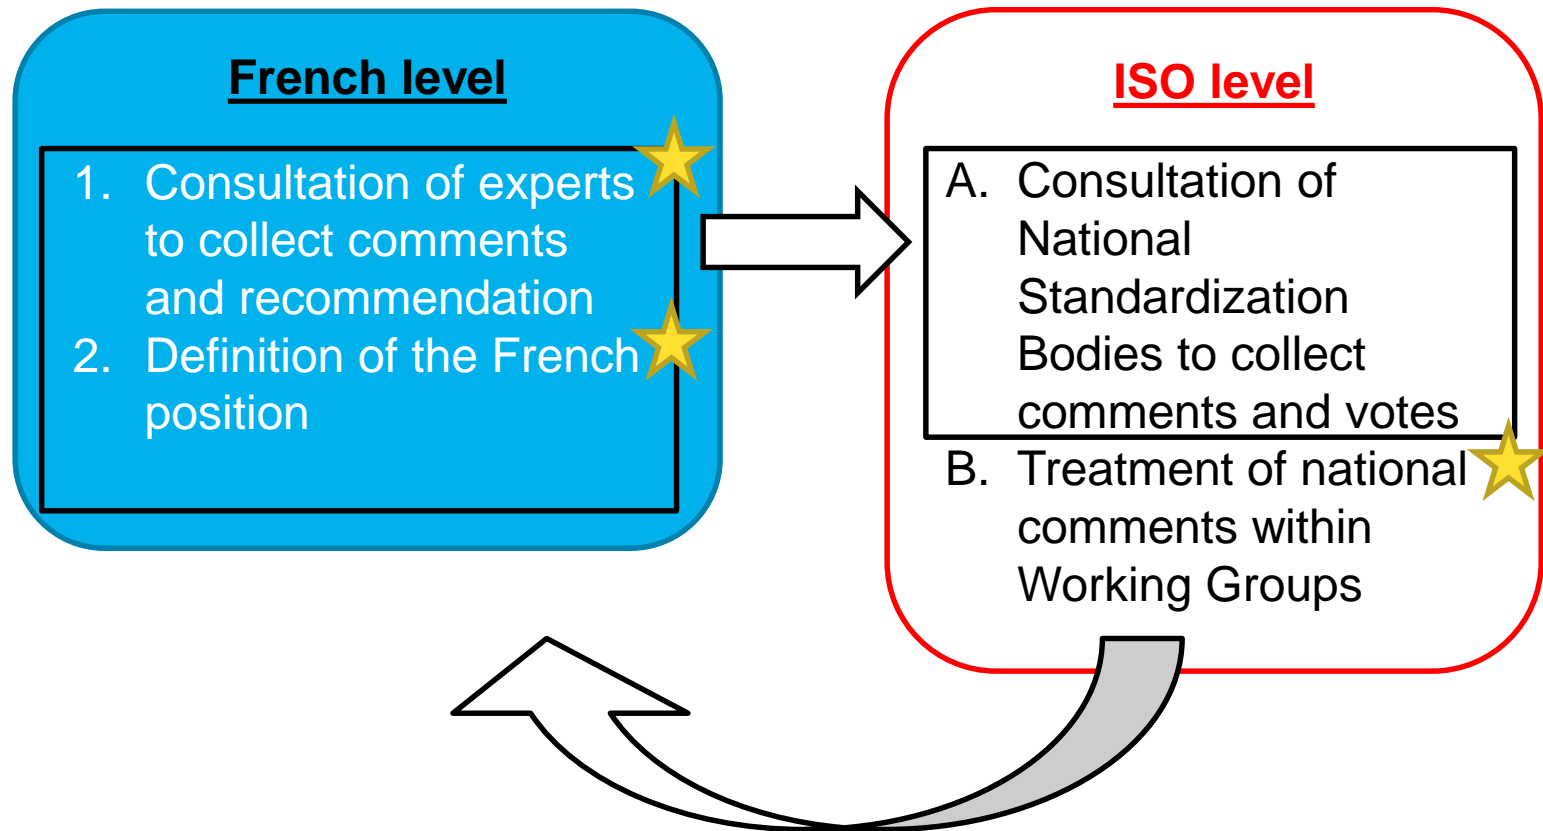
French level

1. Consultation of experts to collect comments and recommendation
2. Definition of the French position

ISO level

A. Consultation of National Standardization Bodies to collect comments and votes
B. Treatment of national comments within Working Groups